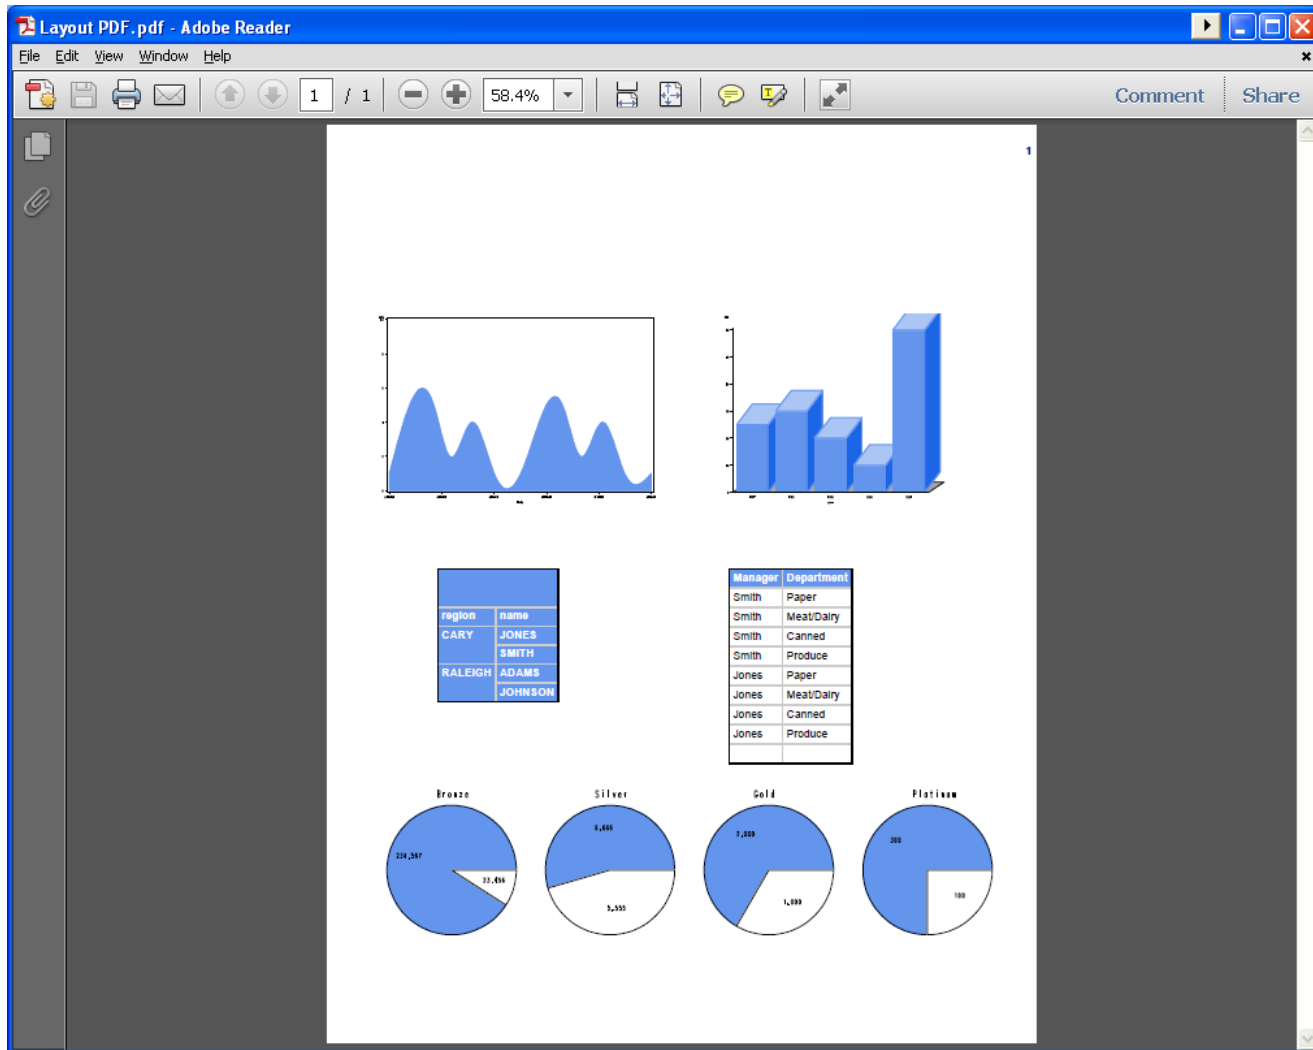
Layout PDF.pdf - Adobe Reader

File Edit View Window Help

1 / 1 58.4%

Comment Share

1

| region | name |
|---|---|
| CARY | JONES |
| | SMITH |
| RALEIGH | ADAMS |
| | JOHNSON |

| Manager | Department |
|---|---|
| Smith | Paper |
| Smith | Meat/Dairy |
| Smith | Canned |
| Smith | Produce |
| Jones | Paper |
| Jones | Meat/Dairy |
| Jones | Canned |
| Jones | Produce |
| | |

Bronze

234,567

23,456

Silver

6,666

5,555

Gold

7,000

1,000

Platinum

300

100